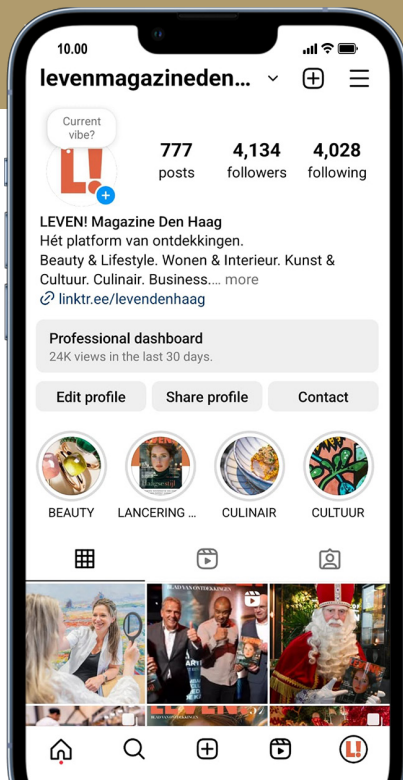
10.00

levenmagazineden...

Current vibe?

L!

777
posts

4,134
followers

4,028
following

LEVEN! Magazine Den Haag
Hét platform van ontdekkingen.
Beauty & Lifestyle. Wonen & Interieur. Kunst & Cultuur. Culinair. Business.... more
linktr.ee/levendenhaag

Professional dashboard
24K views in the last 30 days.

Edit profile
Share profile
Contact

BEAUTY
LANCERING ...
CULINAIR
CULTUUR

BLAD VAN ONTDEKKINGEN